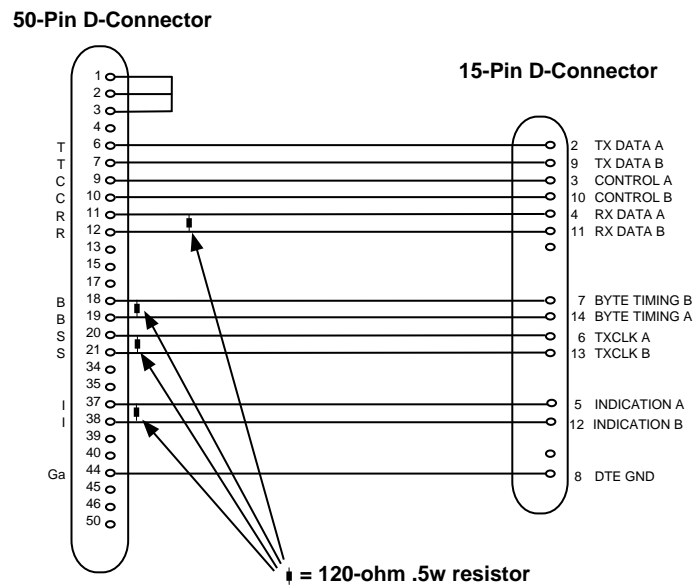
50-Pin D-Connector

15-Pin D-Connector

1
2
3
4
T 6
T 7
C 9
C 10
R 11
R 12
13
15
17
B 18
B 19
S 20
S 21
34
35
I 37
I 38
39
40
Ga 44
45
46
50

2 TX DATA A
9 TX DATA B
3 CONTROL A
10 CONTROL B
4 RX DATA A
11 RX DATA B
7 BYTE TIMING B
14 BYTE TIMING A
6 TXCLK A
13 TXCLK B
5 INDICATION A
12 INDICATION B
8 DTE GND

= 120-ohm .5w resistor